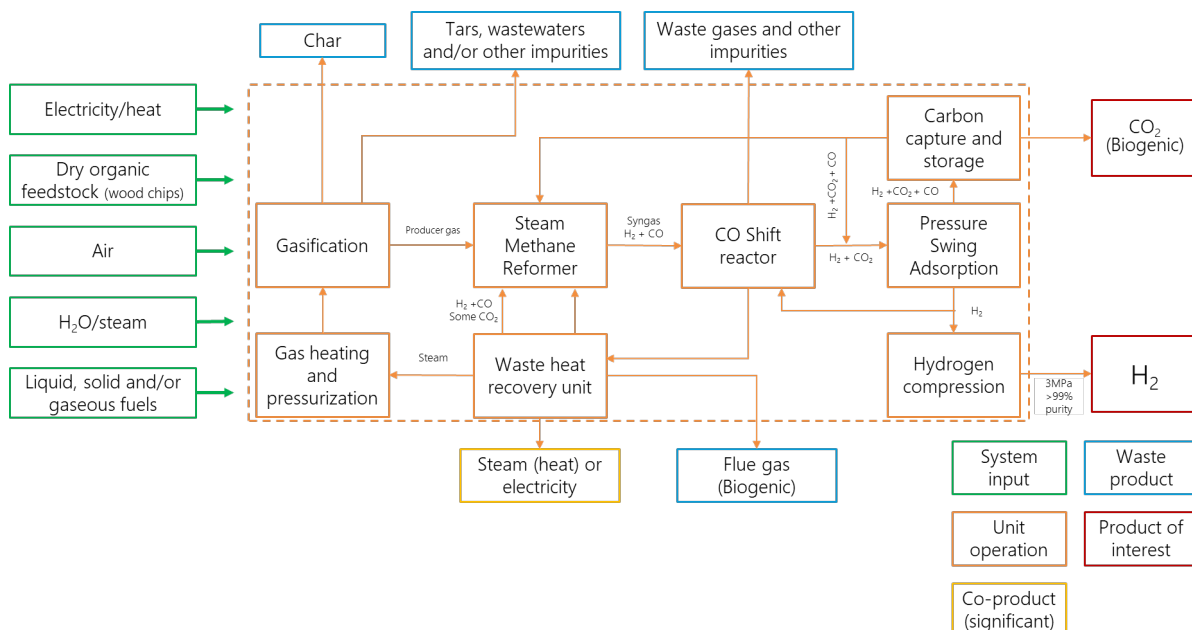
Char

Tars, wastewaters and/or other impurities

Waste gases and other impurities

Electricity/heat

Dry organic feedstock (wood chips)

Air

$H_2O$/steam

Liquid, solid and/or gaseous fuels

Carbon capture and storage

$CO_2$ (Biogenic)

$H_2 + CO_2 + CO$

$H_2 + CO_2 + CO$

Gasification

Producer gas

Steam Methane Reformer

Syngas $H_2 + CO$

CO Shift reactor

$H_2 + CO_2$

Pressure Swing Adsorption

$H_2 + CO$ Some $CO_2$

$H_2$

Gas heating and pressurization

Steam

Waste heat recovery unit

Hydrogen compression

3MPa >99% purity

$H_2$

Steam (heat) or electricity

Flue gas (Biogenic)

System input

Waste product

Unit operation

Product of interest

Co-product (significant)